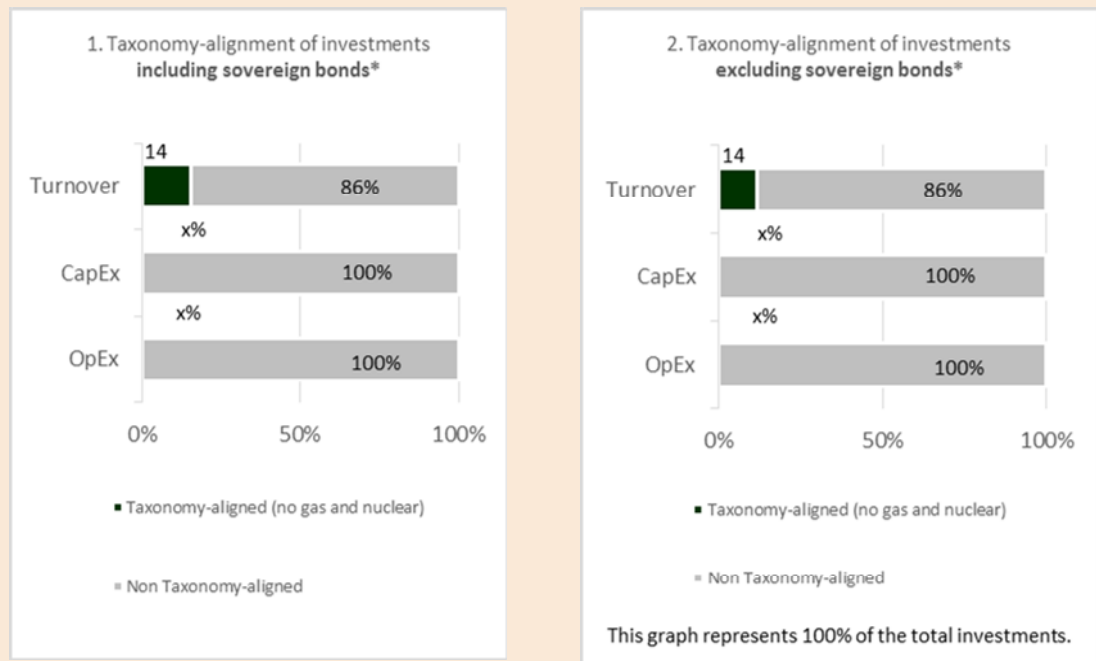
1. Taxonomy-alignment of investments **including sovereign bonds***

14

Turnover 86%

x%

CapEx 100%

x%

OpEx 100%

0% 50% 100%

Taxonomy-aligned (no gas and nuclear)

Non Taxonomy-aligned

2. Taxonomy-alignment of investments **excluding sovereign bonds***

14

Turnover 86%

x%

CapEx 100%

x%

OpEx 100%

0% 50% 100%

Taxonomy-aligned (no gas and nuclear)

Non Taxonomy-aligned

This graph represents 100% of the total investments.